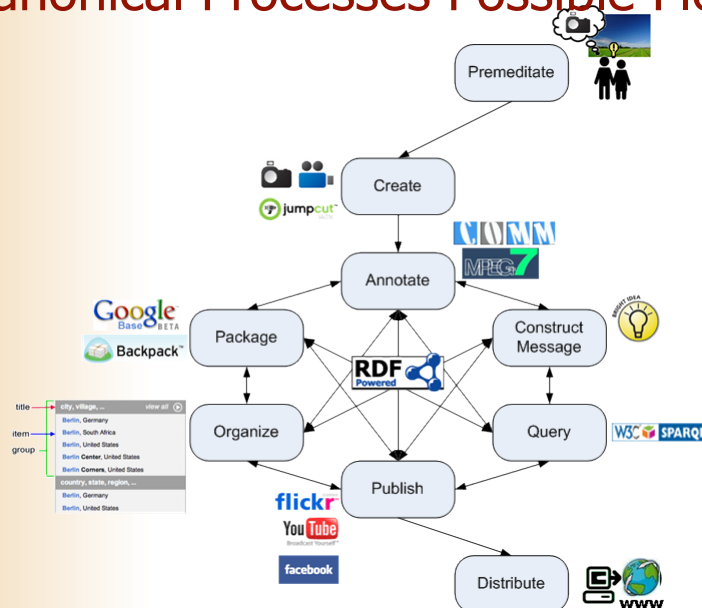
anonical Processes Possible Flo

Premeditate

Create

jumpcut

COMM

MPEG 7

Annotate

Google Base BETA

Backpack

Package

Construct Message

BRIGHT IDEA

RDF Powered

title

item

group

city, village, ... view all

Berlin, Germany

Berlin, South Africa

Berlin, United States

Berlin Center, United States

Berlin Corners, United States

country, state, region, ...

Berlin, Germany

Berlin, United States

Organize

Query

W3C SPARQ

Publish

flickr

YouTube Broadcast Yourself

facebook

Distribute

www